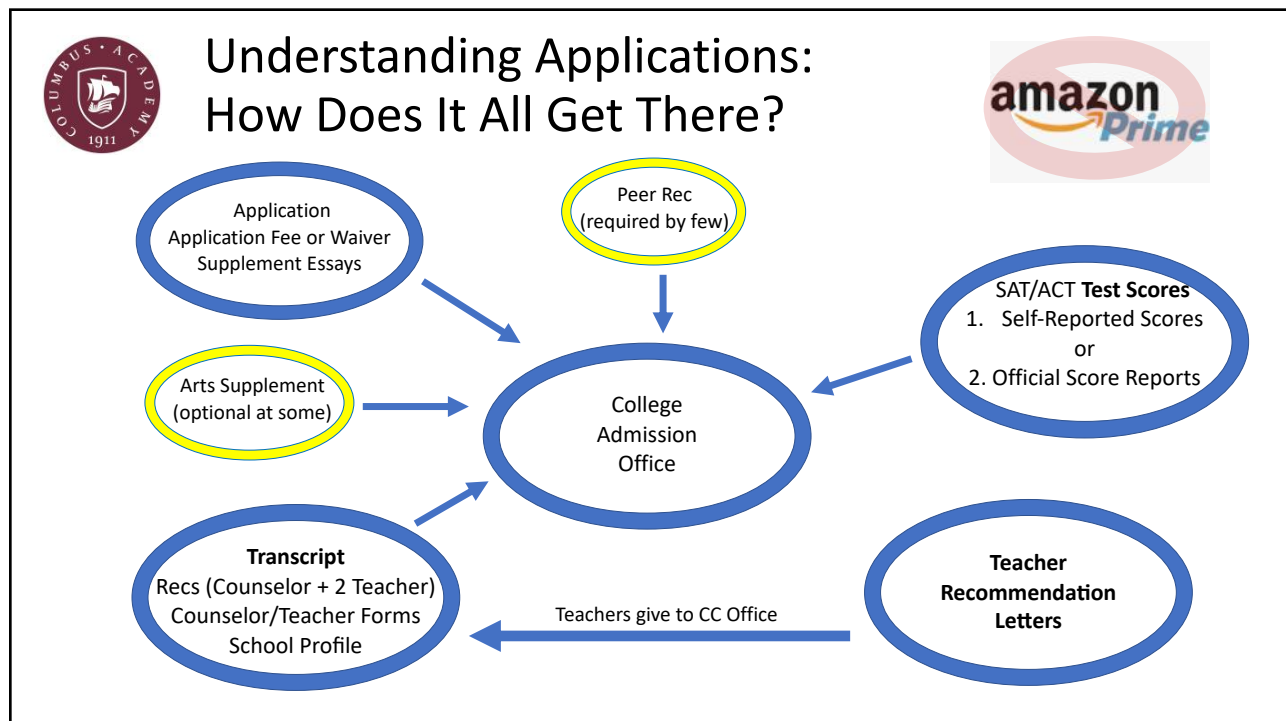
COLUMBUS · ACADEMY 1911

Understanding Applications: How Does It All Get There?

amazon Prime

Application
Application Fee or Waiver
Supplement Essays

Peer Rec
(required by few)

SAT/ACT **Test Scores**
1. Self-Reported Scores
or
2. Official Score Reports

Arts Supplement
(optional at some)

College
Admission
Office

**Transcript**
Recs (Counselor + 2 Teacher)
Counselor/Teacher Forms
School Profile

Teachers give to CC Office

**Teacher Recommendation Letters**